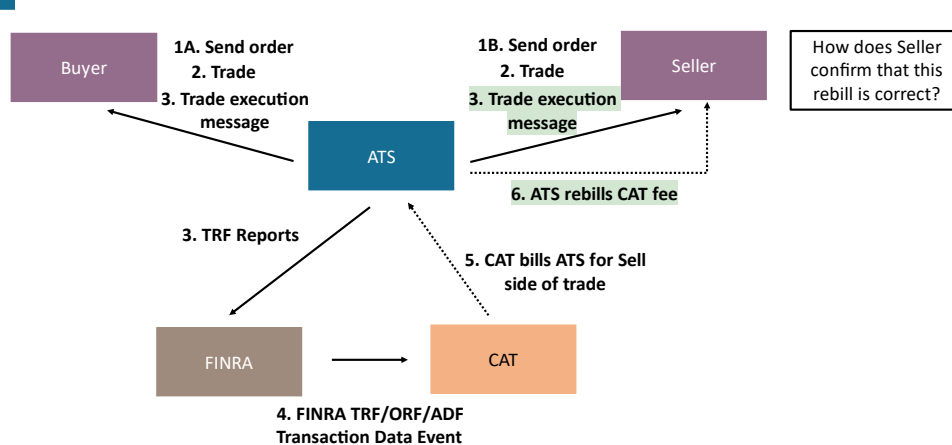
Buyer

1A. Send order
2. Trade
3. Trade execution message

1B. Send order
2. Trade
3. Trade execution message

Seller

How does Seller confirm that this rebill is correct?

ATS

6. ATS rebills CAT fee

3. TRF Reports

5. CAT bills ATS for Sell side of trade

FINRA

CAT

4. FINRA TRF/ORF/ADF Transaction Data Event